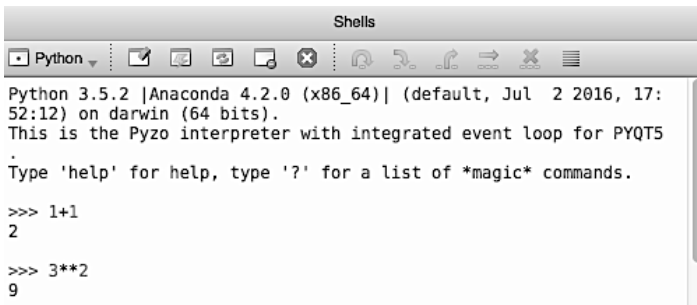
Shells

Python

Python 3.5.2 |Anaconda 4.2.0 (x86_64)| (default, Jul 2 2016, 17:52:12) on darwin (64 bits).
This is the Pyzo interpreter with integrated event loop for PYQT5
.
Type 'help' for help, type '?' for a list of *magic* commands.

>>> 1+1
2

>>> 3**2
9